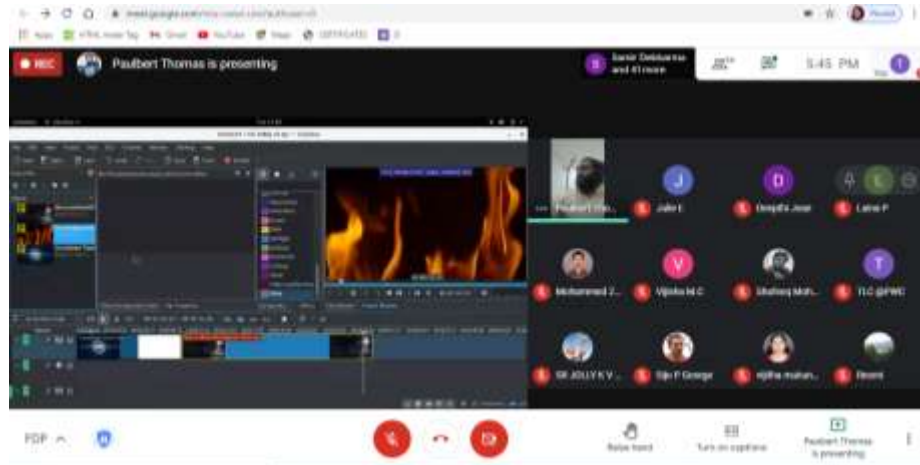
meet.google.com/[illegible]

Apps HTML Meter Tag Gmail YouTube Maps CERTIFICATE

REC

Paulbert Thomas is presenting

Samir Debbarma and 41 more

5:45 PM

Paulbert Tho...

Julie E

Deepthi Jose

Laine P

Mohammed Z...

Vijisha M C

Shafeeq Moh...

TLC @PWC

SR JOLLY K V...

Sijo P George

Ajitha mohan...

Reeni

FDP

Raise hand

Turn on captions

Paulbert Thomas is presenting